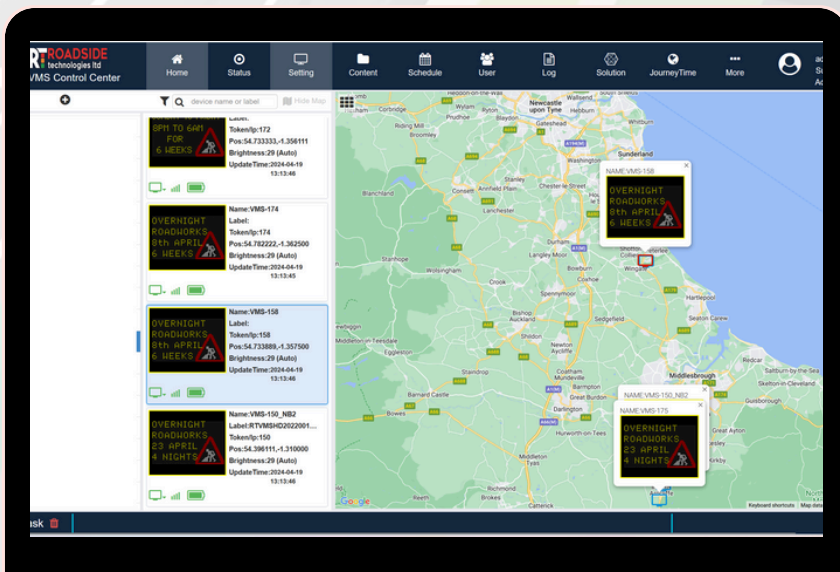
RT ROADSIDE technologies ltd
VMS Control Center

Home
Status
Setting
Content
Schedule
User
Log
Solution
JourneyTime
More

device name or label
Hide Map

8PM TO 6AM FOR 6 WEEKS
Label:
Token/Ip:172
Pos:54.733333,-1.356111
Brightness:29 (Auto)
UpdateTime:2024-04-19 13:13:46

OVERNIGHT ROADWORKS 8th APRIL 6 WEEKS
Name:VMS-174
Label:
Token/Ip:174
Pos:54.782222,-1.362500
Brightness:29 (Auto)
UpdateTime:2024-04-19 13:13:45

OVERNIGHT ROADWORKS 8th APRIL 6 WEEKS
Name:VMS-158
Label:
Token/Ip:158
Pos:54.733889,-1.357500
Brightness:29 (Auto)
UpdateTime:2024-04-19 13:13:46

OVERNIGHT ROADWORKS 23 APRIL 4 NIGHTS
Name:VMS-150_NB2
Label:RTVMSHD2022001...
Token/Ip:150
Pos:54.396111,-1.310000
Brightness:29 (Auto)
UpdateTime:2024-04-19 13:13:46

NAME:VMS-158
OVERNIGHT ROADWORKS 8th APRIL 6 WEEKS

NAME:VMS-150_NB2
NAME:VMS-175
OVERNIGHT ROADWORKS 23 APRIL 4 NIGHTS

Newcastle upon Tyne
Gateshead
Sunderland
Prudhoe
Stanley
Chester-le-Street
Lanchester
Blanchland
Consett
Annfield Plain
Durham
Langley Moor
Bowburn
Wingate
Stanhope
Wolsingham
Crook
Spennymoor
Hartlepool
Bishop Auckland
Sedgefield
Seaton Carew
Middleton-in-Teesdale
Shildon
Newton Aycliffe
Eggleston
Coatham Mundeville
Middlesbrough
Staindrop
Barnard Castle
Darlington
Bowes
Hurworth-on-Tees
Middleton Tyas
Richmond
Catterick
Great Ayton
Skelton-in-Cleveland
Redcar
Hebburn
Brandon
Google
Keyboard shortcuts
Map data

ask